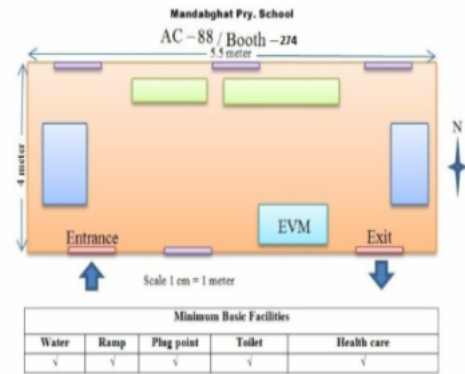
Mandabghat Pry. School

AC – 88 / Booth – 274

5.5 meter

4 meter

N

EVM

Entrance

Exit

Scale 1 cm = 1 meter

| Minimum Basic Facilities | | | | |
|---|---|---|---|---|
| Water | Ramp | Plug point | Toilet | Health care |
| √ | √ | √ | √ | √ |